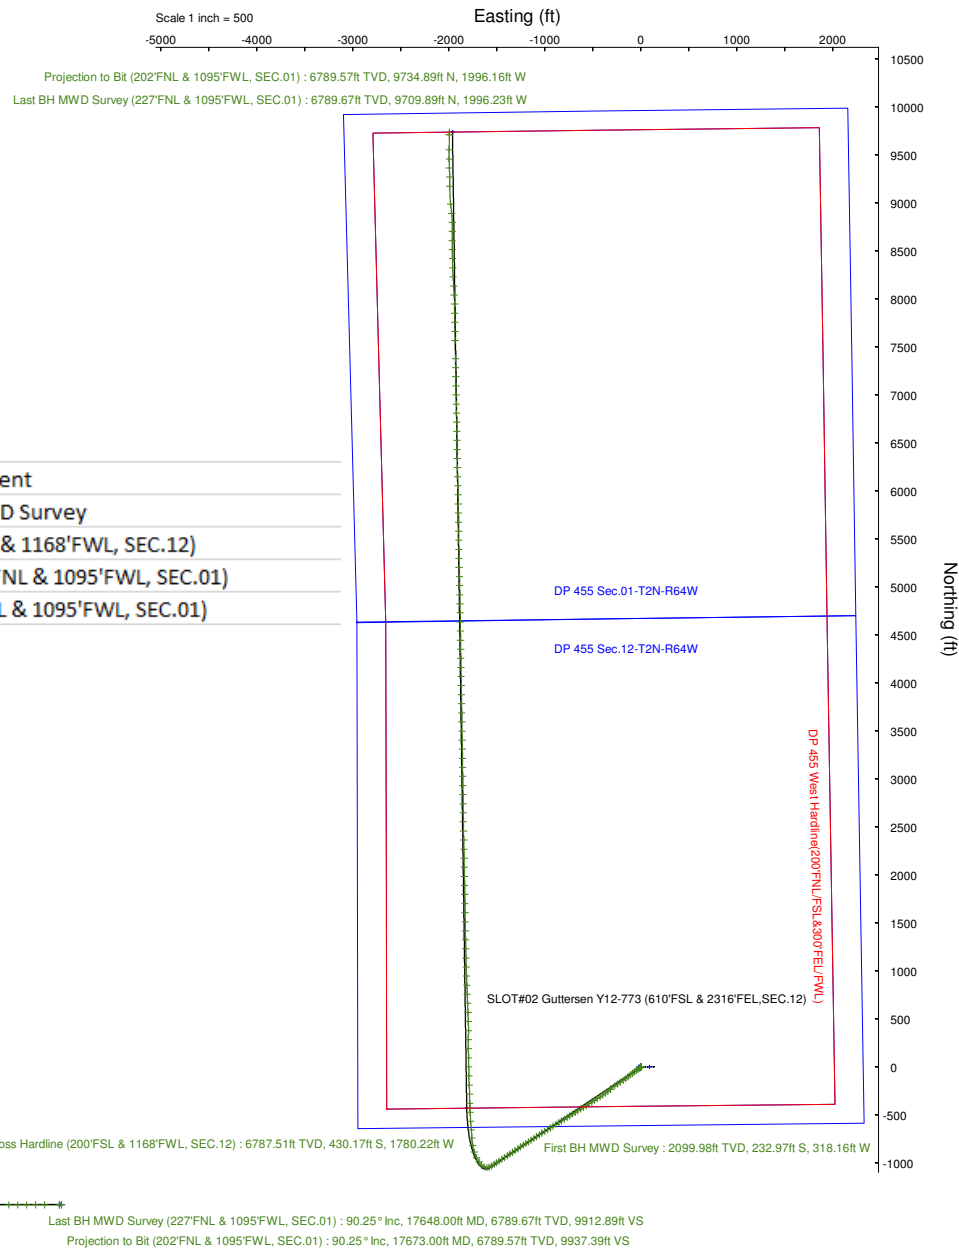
Scale 1 inch = 500

Easting (ft)

-5000 -4000 -3000 -2000 -1000 0 1000 2000

Projection to Bit (202'FNL & 1095'FWL, SEC.01) : 6789.57ft TVD, 9734.89ft N, 1996.16ft W
Last BH MWD Survey (227'FNL & 1095'FWL, SEC.01) : 6789.67ft TVD, 9709.89ft N, 1996.23ft W

10500
10000
9500
9000
8500
8000
7500
7000
6500
6000
5500
5000
4500
4000
3500
3000
2500
2000
1500
1000
500
0
-500
-1000

Northing (ft)

ent
D Survey
& 1168'FWL, SEC.12)
NL & 1095'FWL, SEC.01)
& 1095'FWL, SEC.01)

DP 455 Sec.01-T2N-R64W
DP 455 Sec.12-T2N-R64W

DP 455 West Hardline(200'FNL/FSL&300'FEL/FWL)

SLOT#02 Guttersen Y12-773 (610'FSL & 2316'FEL,SEC.12)

oss Hardline (200'FSL & 1168'FWL, SEC.12) : 6787.51ft TVD, 430.17ft S, 1780.22ft W

First BH MWD Survey : 2099.98ft TVD, 232.97ft S, 318.16ft W

Last BH MWD Survey (227'FNL & 1095'FWL, SEC.01) : 90.25° Inc, 17648.00ft MD, 6789.67ft TVD, 9912.89ft VS
Projection to Bit (202'FNL & 1095'FWL, SEC.01) : 90.25° Inc, 17673.00ft MD, 6789.57ft TVD, 9937.39ft VS